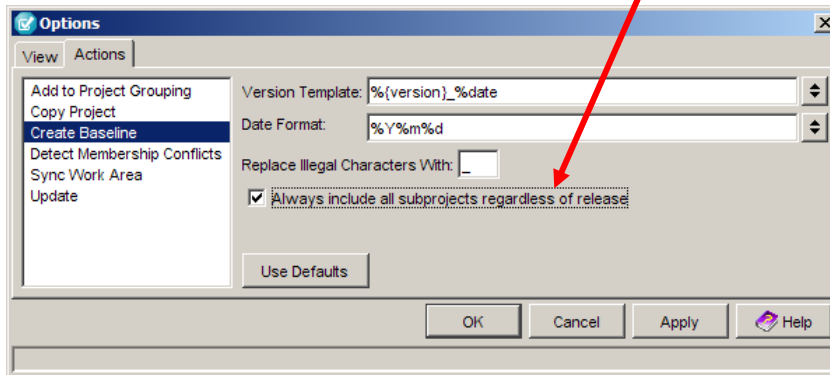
Options

View Actions

Add to Project Grouping
Copy Project
Create Baseline
Detect Membership Conflicts
Sync Work Area
Update

Version Template: %{version}_%date

Date Format: %Y%m%d

Replace Illegal Characters With: _

Always include all subprojects regardless of release

Use Defaults

OK Cancel Apply Help